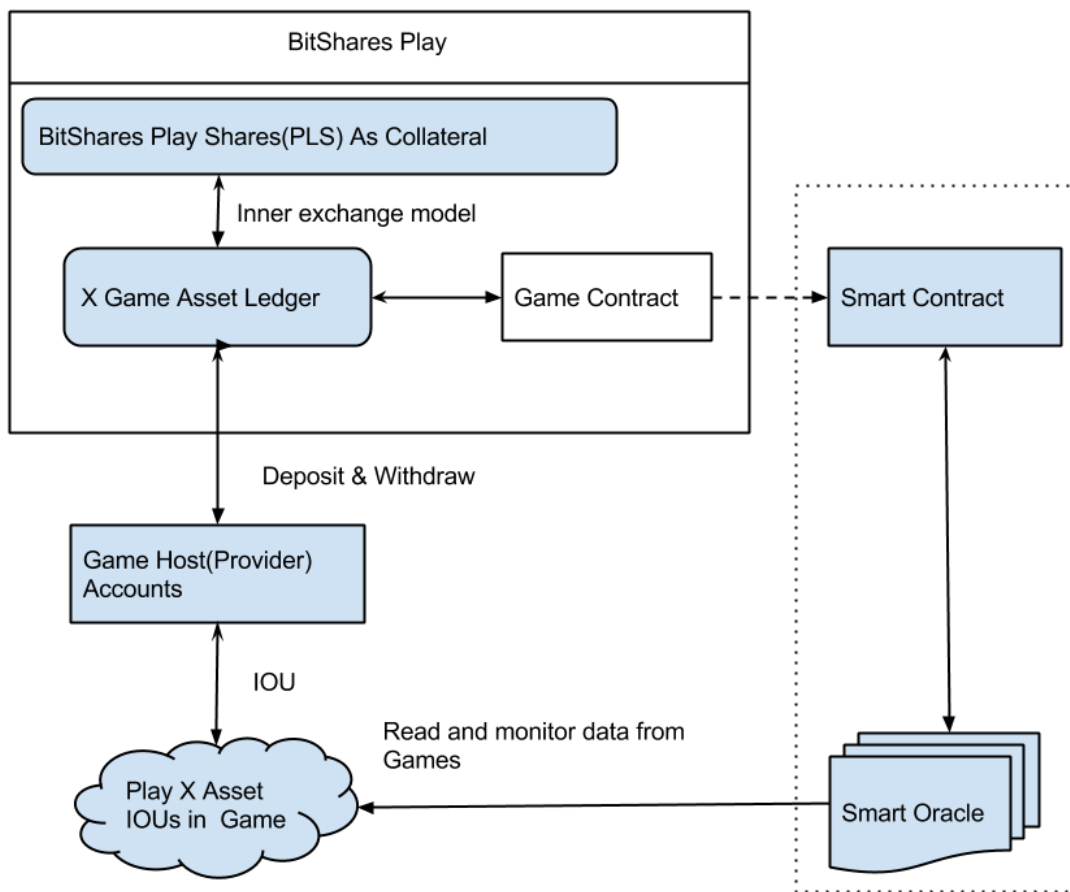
BitShares Play

BitShares Play Shares(PLS) As Collateral

Inner exchange model

X Game Asset Ledger

Game Contract

Smart Contract

Deposit & Withdraw

Game Host(Provider) Accounts

IOU

Read and monitor data from Games

Play X Asset IOUs in Game

Smart Oracle